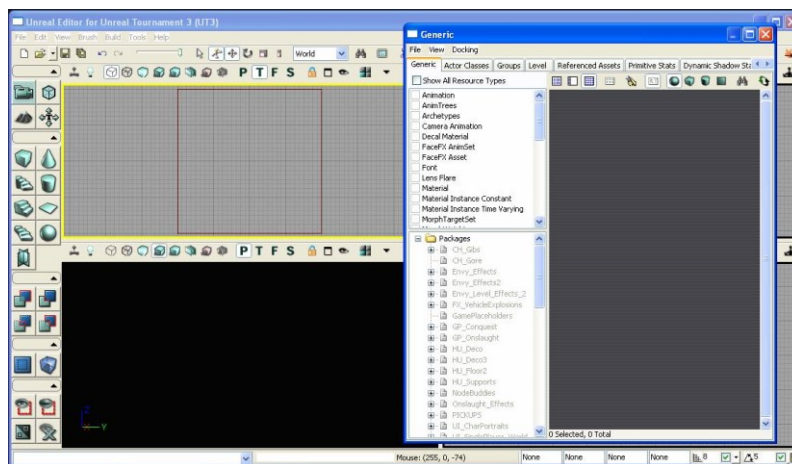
Unreal Editor for Unreal Tournament 3 (UT3)

File Edit View Brush Build Tools Help

World

P T F S

P T F S

Generic

File View Docking

Generic Actor Classes Groups Level Referenced Assets Primitive Stats Dynamic Shadow Sta

Show All Resource Types

Animation
AnimTrees
Archetypes
Camera Animation
Decal Material
FaceFX AnimSet
FaceFX Asset
Font
Lens Flare
Material
Material Instance Constant
Material Instance Time Varying
MorphTargetSet

Packages
CH_Gibs
CH_Gore
Envy_Effects
Envy_Effects2
Envy_Level_Effects_2
FX_VehicleExplosions
GamePlaceholders
GP_Conquest
GP_Onslaught
HU_Deco
HU_Deco3
HU_Floor2
HU_Supports
NodeBuddies
Onslaught_Effects
PICKUPS
UI_CharPortraits

0 Selected, 0 Total

Mouse: (255, 0, -74)

None None None None 8 5